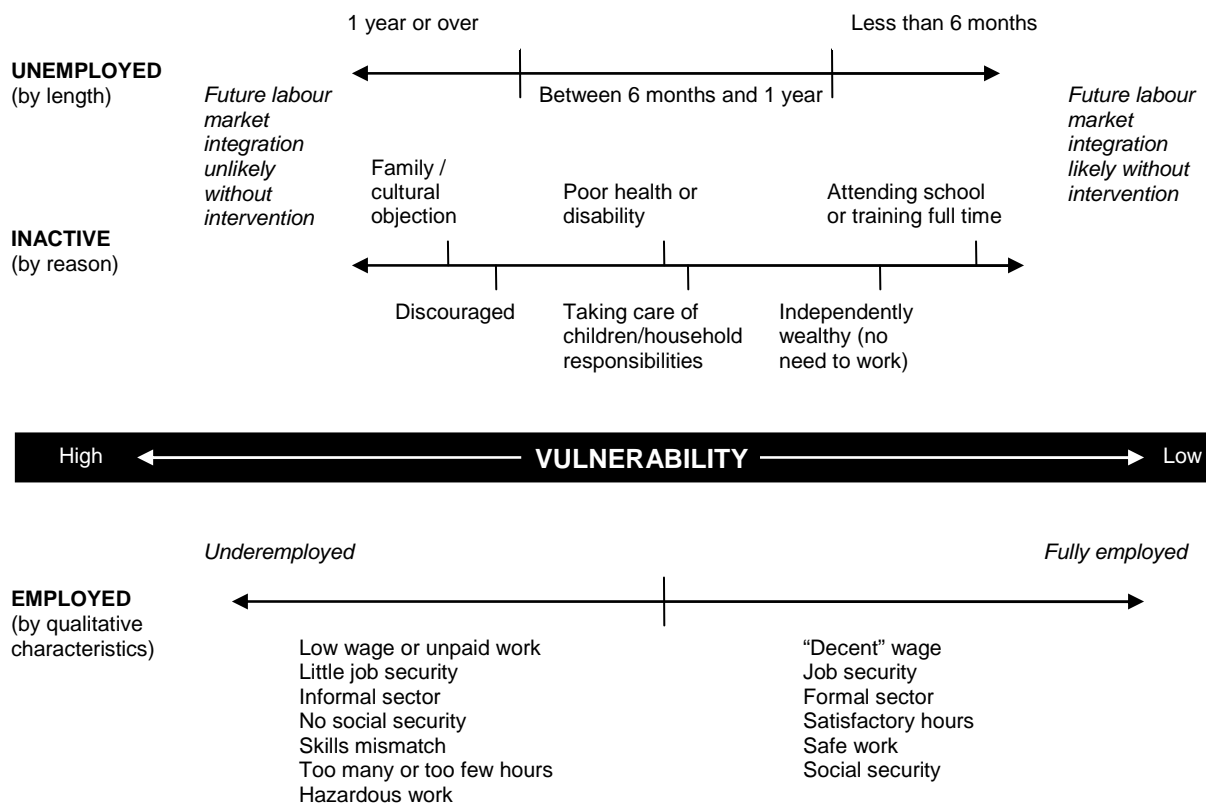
1 year or over

Less than 6 months

**UNEMPLOYED**
(by length)

*Future labour market integration unlikely without intervention*

Between 6 months and 1 year

*Future labour market integration likely without intervention*

Family / cultural objection

Poor health or disability

Attending school or training full time

**INACTIVE**
(by reason)

Discouraged

Taking care of children/household responsibilities

Independently wealthy (no need to work)

High **VULNERABILITY** Low

*Underemployed*

*Fully employed*

**EMPLOYED**
(by qualitative characteristics)

Low wage or unpaid work
Little job security
Informal sector
No social security
Skills mismatch
Too many or too few hours
Hazardous work

"Decent" wage
Job security
Formal sector
Satisfactory hours
Safe work
Social security